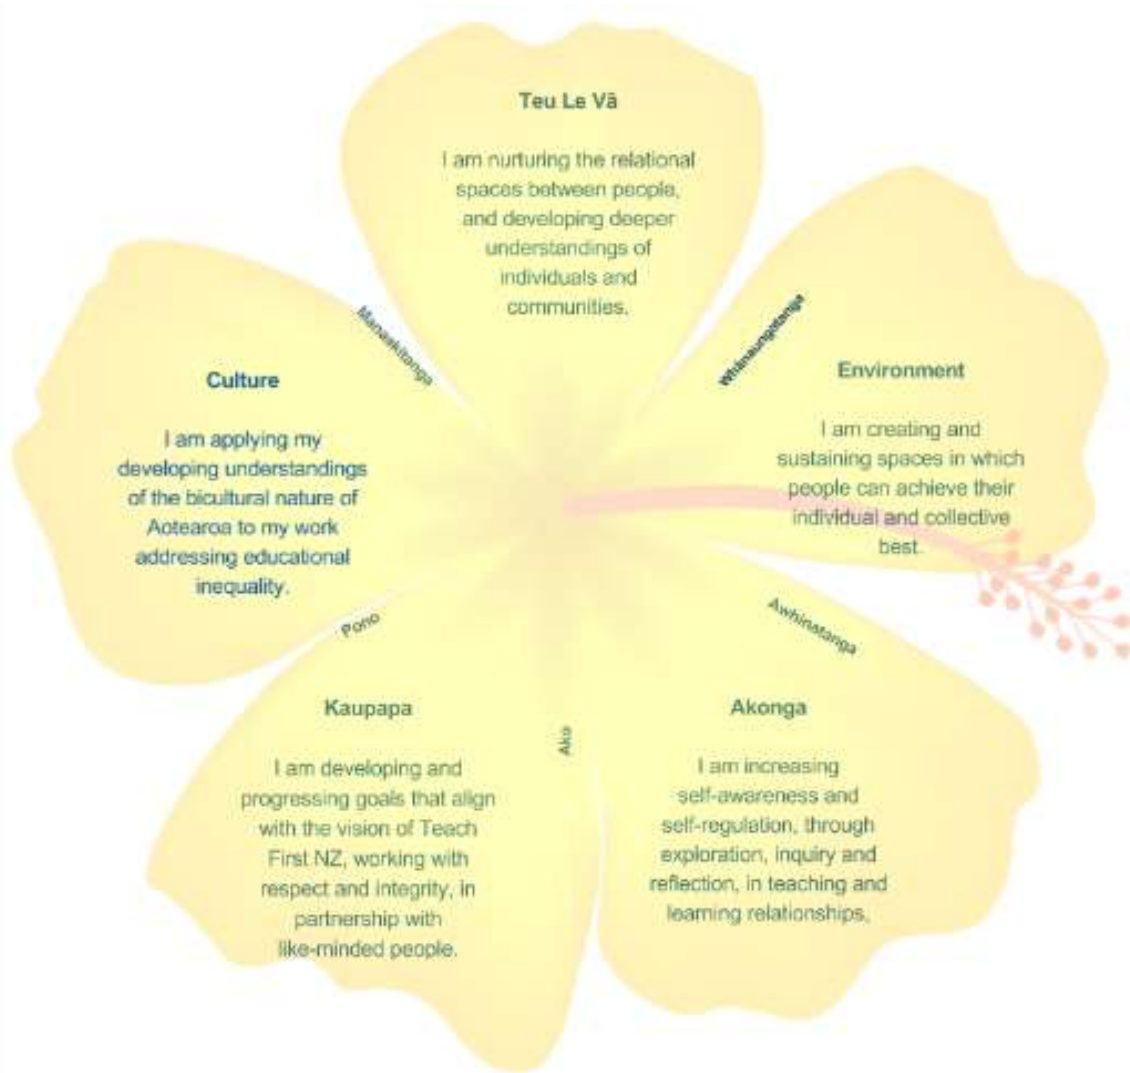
Teu Le Vā

I am nurturing the relational spaces between people, and developing deeper understandings of individuals and communities.

Manaakitanga

Whānaungatanga

Culture

I am applying my developing understandings of the bicultural nature of Aotearoa to my work addressing educational inequality.

Environment

I am creating and sustaining spaces in which people can achieve their individual and collective best.

Pono

Awhinatanga

Ako

Kaupapa

I am developing and progressing goals that align with the vision of Teach First NZ, working with respect and integrity, in partnership with like-minded people.

Akonga

I am increasing self-awareness and self-regulation, through exploration, inquiry and reflection, in teaching and learning relationships.